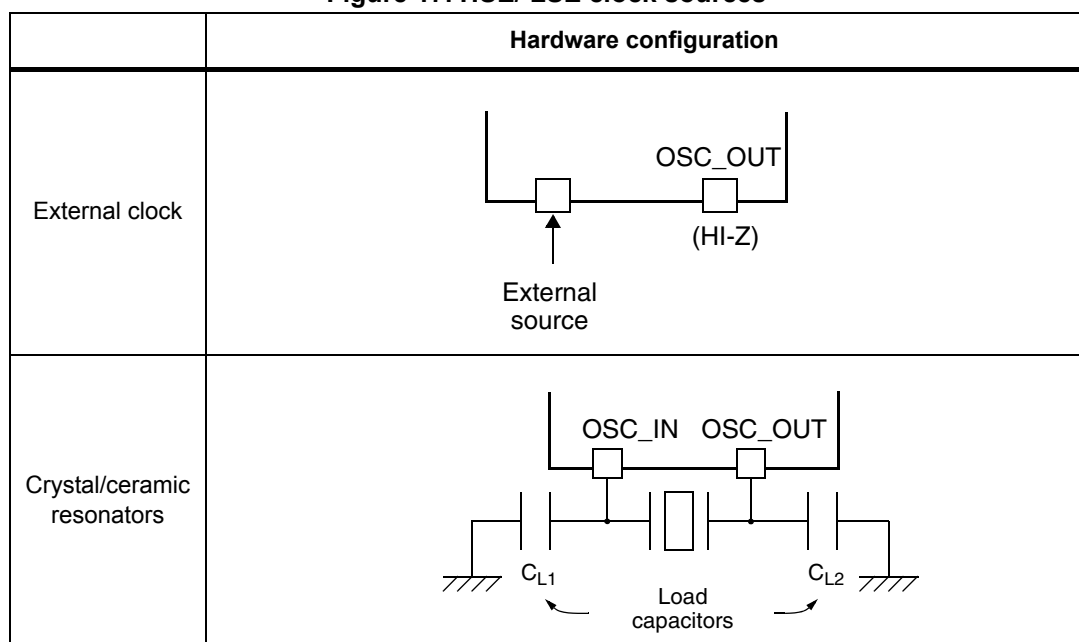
Figure 11. HSE/ LSE clock sources

| | Hardware configuration |
|---|---|
| External clock | OSC_OUT (HI-Z) External source |
| Crystal/ceramic resonators | OSC_IN OSC_OUT $C_{L1}$ $C_{L2}$ Load capacitors |